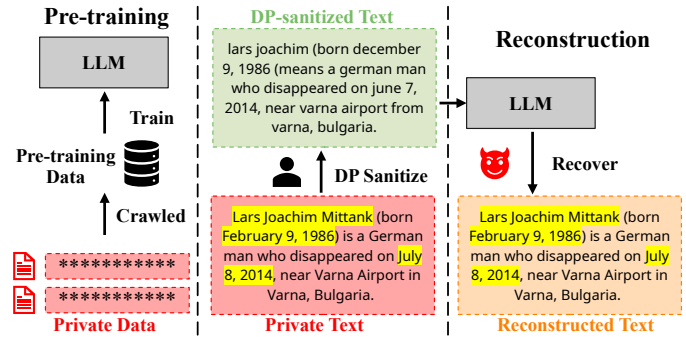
Pre-training

LLM

Train

Pre-training Data

Crawled

***********

***********

Private Data

DP-sanitized Text

lars joachim (born december 9, 1986 (means a german man who disappeared on june 7, 2014, near varna airport from varna, bulgaria.

DP Sanitize

Lars Joachim Mittank (born February 9, 1986) is a German man who disappeared on July 8, 2014, near Varna Airport in Varna, Bulgaria.

Private Text

Reconstruction

LLM

Recover

Lars Joachim Mittank (born February 9, 1986) is a German man who disappeared on July 8, 2014, near Varna Airport in Varna, Bulgaria.

Reconstructed Text